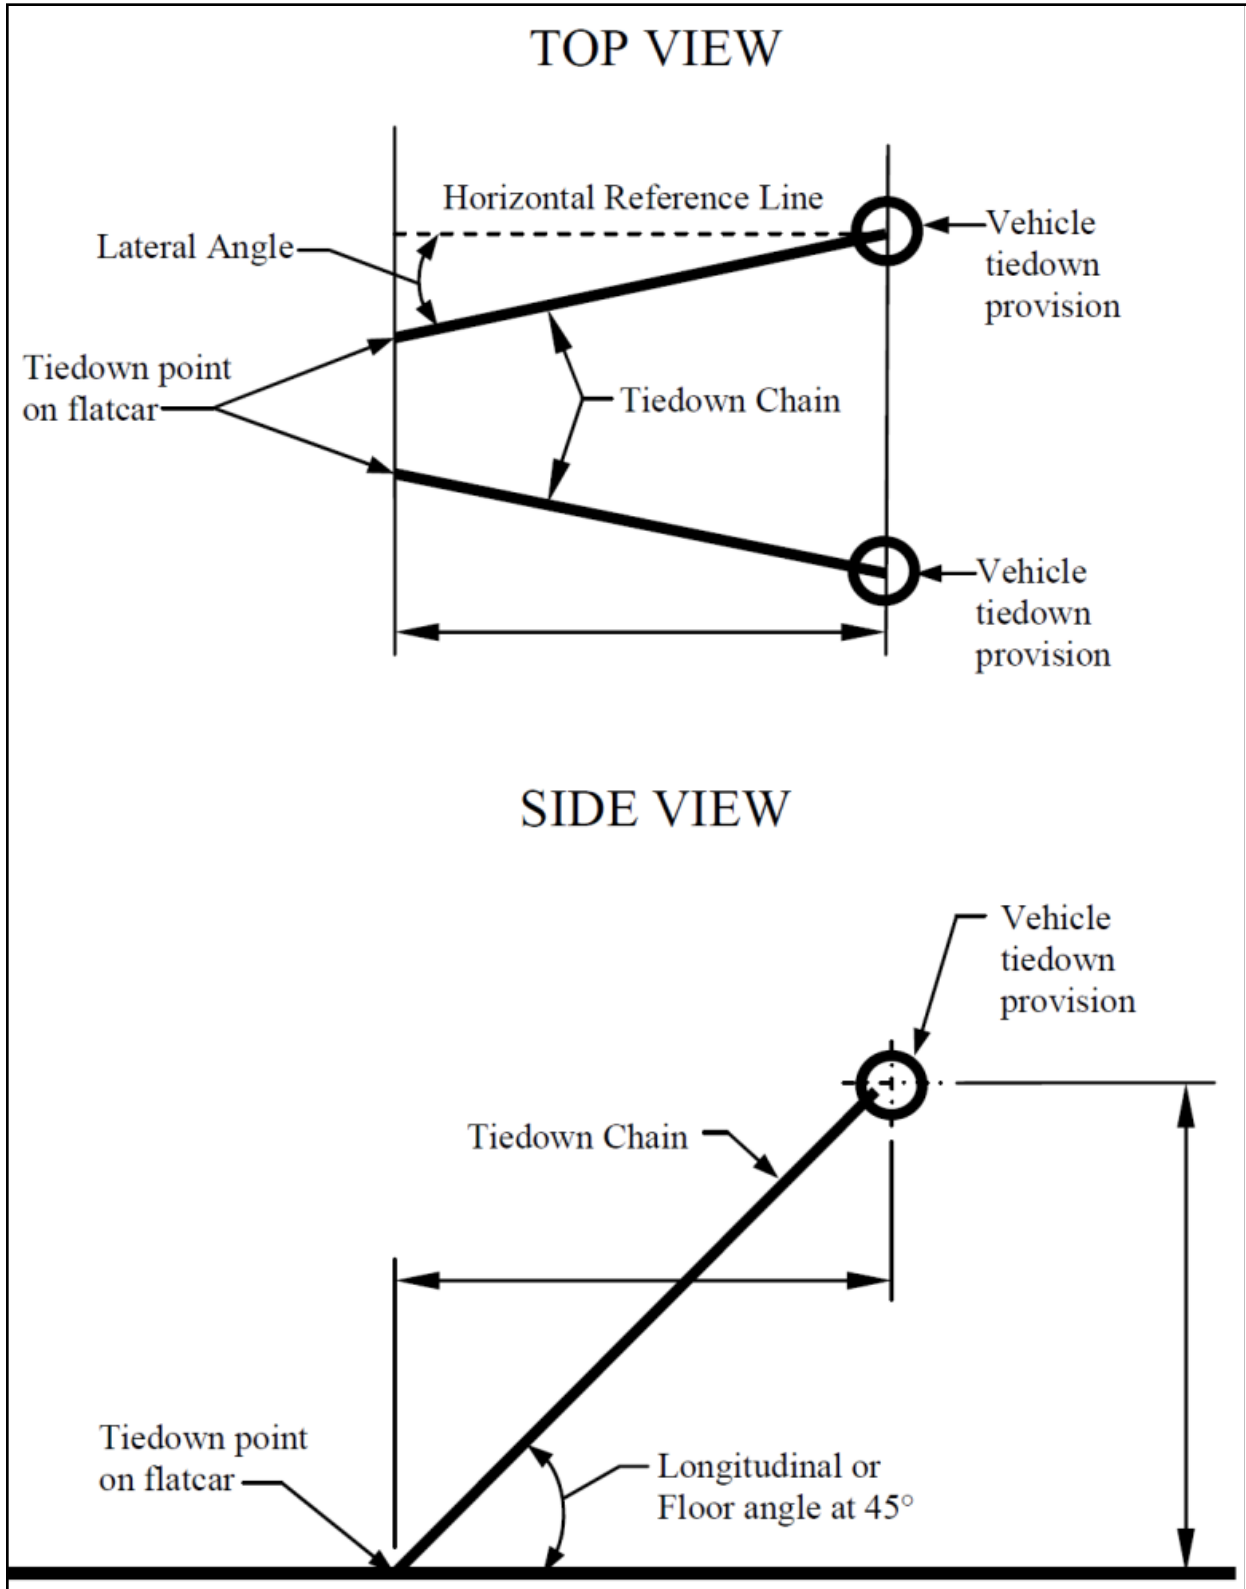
TOP VIEW

Horizontal Reference Line

Lateral Angle

Vehicle tiedown provision

Tiedown point on flatcar

Tiedown Chain

Vehicle tiedown provision

SIDE VIEW

Vehicle tiedown provision

Tiedown Chain

Tiedown point on flatcar

Longitudinal or Floor angle at 45°